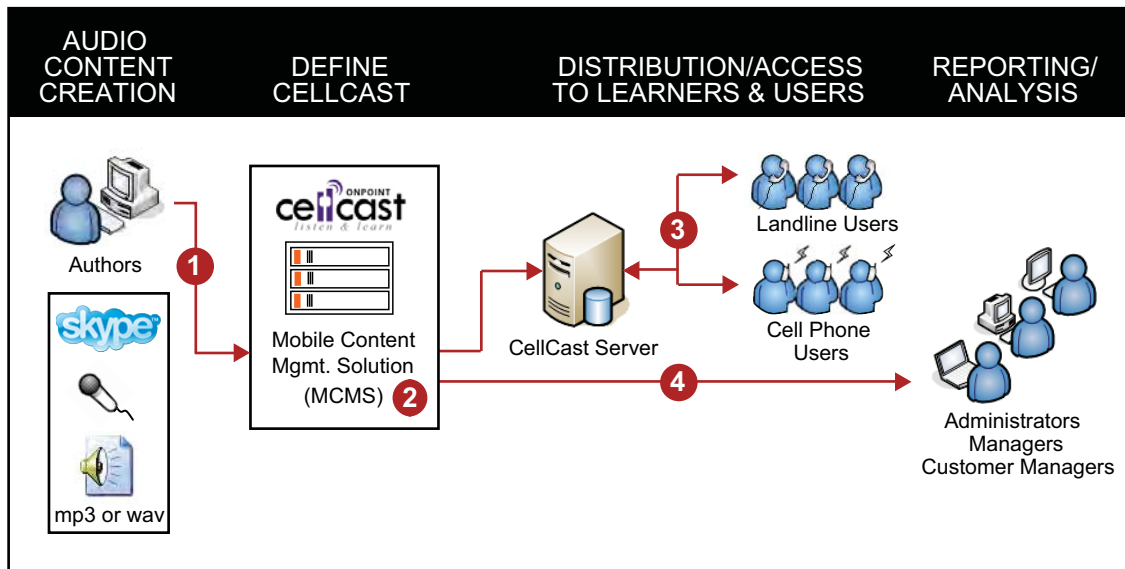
AUDIO CONTENT CREATION

DEFINE CELLCAST

DISTRIBUTION/ACCESS TO LEARNERS & USERS

REPORTING/ ANALYSIS

Authors

1

skype

mp3 or wav

ONPOINT
cellcast
listen & learn

Mobile Content Mgmt. Solution (MCMS)

2

CellCast Server

3

Landline Users

Cell Phone Users

4

Administrators
Managers
Customer Managers